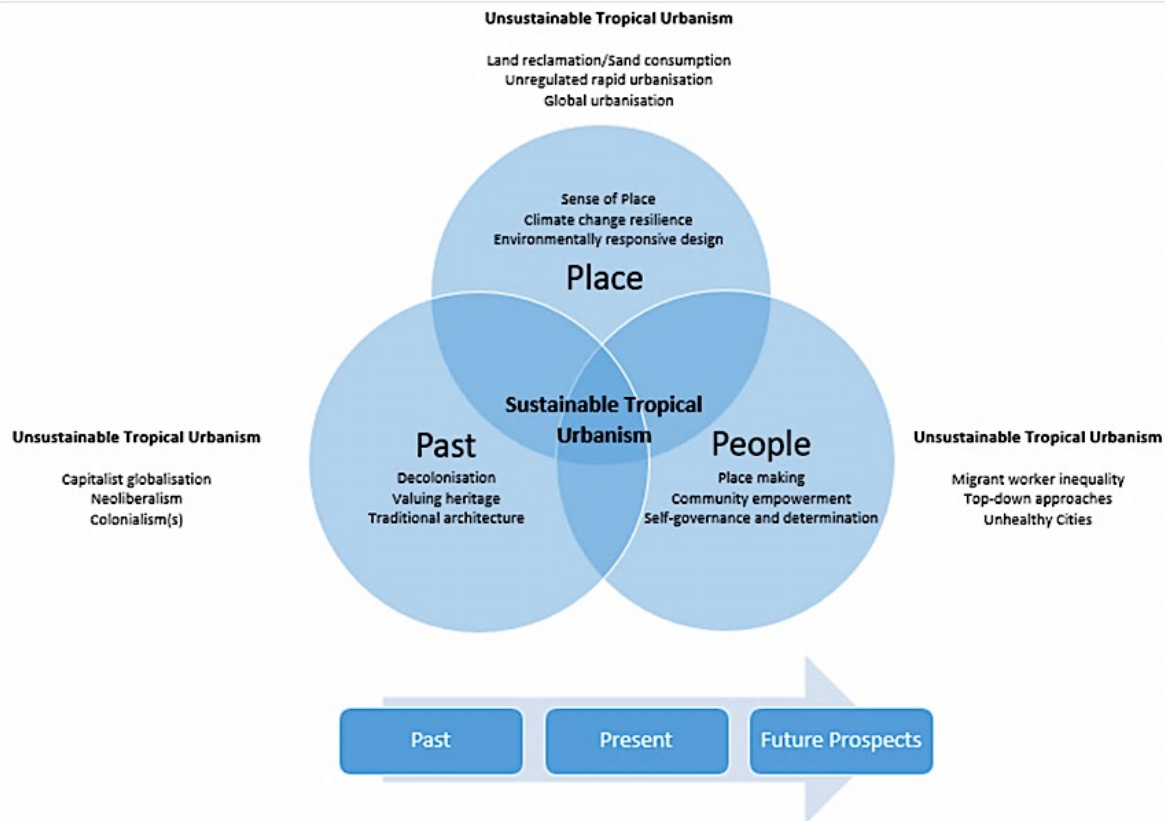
Unsustainable Tropical Urbanism

Land reclamation/Sand consumption
Unregulated rapid urbanisation
Global urbanisation

Sense of Place
Climate change resilience
Environmentally responsive design

Place

Sustainable Tropical Urbanism

Unsustainable Tropical Urbanism

Capitalist globalisation
Neoliberalism
Colonialism(s)

Past

Decolonisation
Valuing heritage
Traditional architecture

People

Place making
Community empowerment
Self-governance and determination

Unsustainable Tropical Urbanism

Migrant worker inequality
Top-down approaches
Unhealthy Cities

Past

Present

Future Prospects